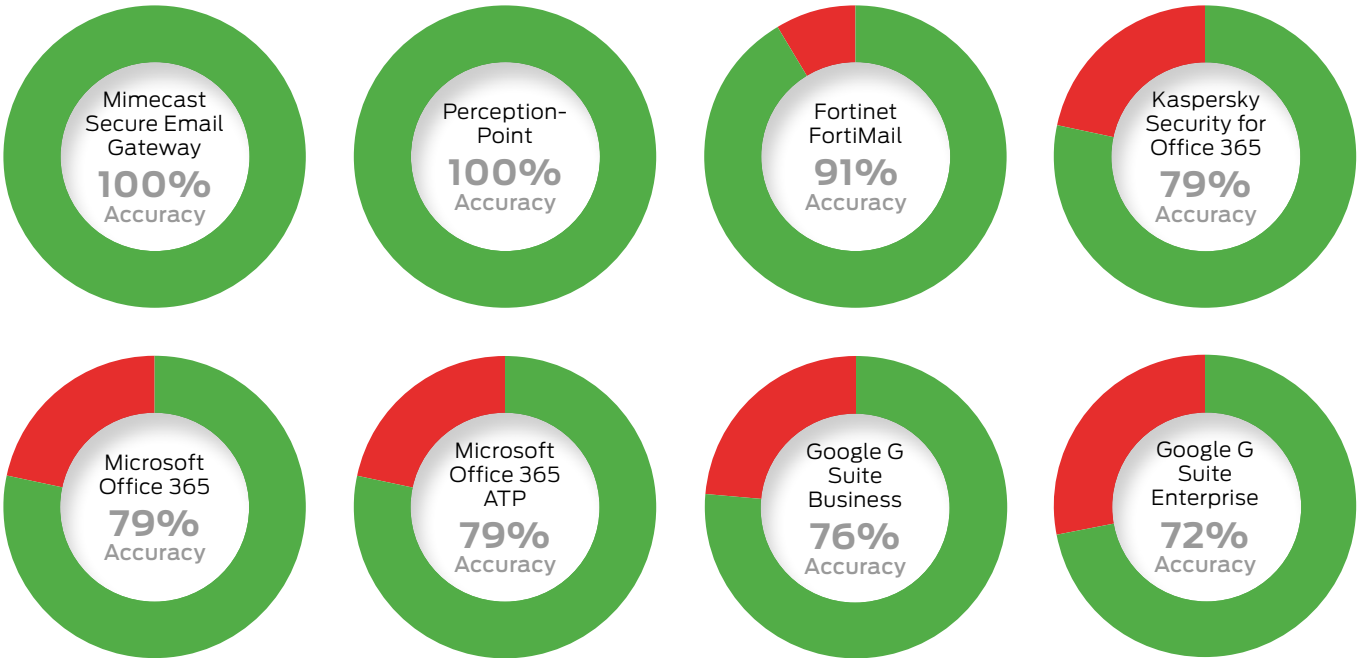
Mimecast Secure Email Gateway
100%
Accuracy

Perception-Point
100%
Accuracy

Fortinet FortiMail
91%
Accuracy

Kaspersky Security for Office 365
79%
Accuracy

Microsoft Office 365
79%
Accuracy

Microsoft Office 365 ATP
79%
Accuracy

Google G Suite Business
76%
Accuracy

Google G Suite Enterprise
72%
Accuracy